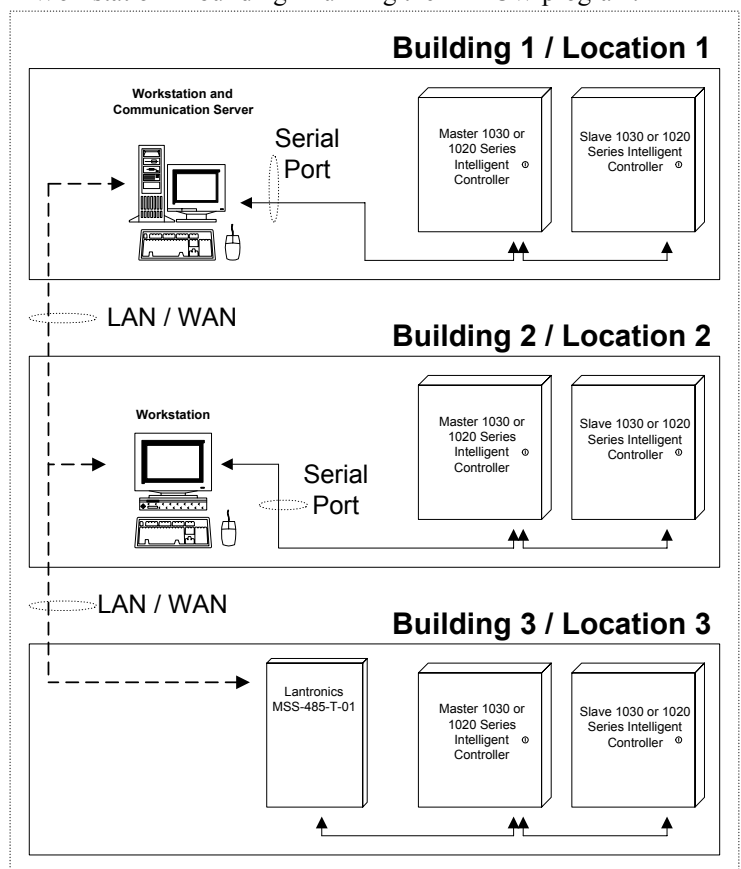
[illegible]

Building 1 / Location 1

Workstation and Communication Server

Serial Port

Master 1030 or 1020 Series Intelligent Controller

Slave 1030 or 1020 Series Intelligent Controller

LAN / WAN

Building 2 / Location 2

Workstation

Serial Port

Master 1030 or 1020 Series Intelligent Controller

Slave 1030 or 1020 Series Intelligent Controller

LAN / WAN

Building 3 / Location 3

Lantronics MSS-485-T-01

Master 1030 or 1020 Series Intelligent Controller

Slave 1030 or 1020 Series Intelligent Controller